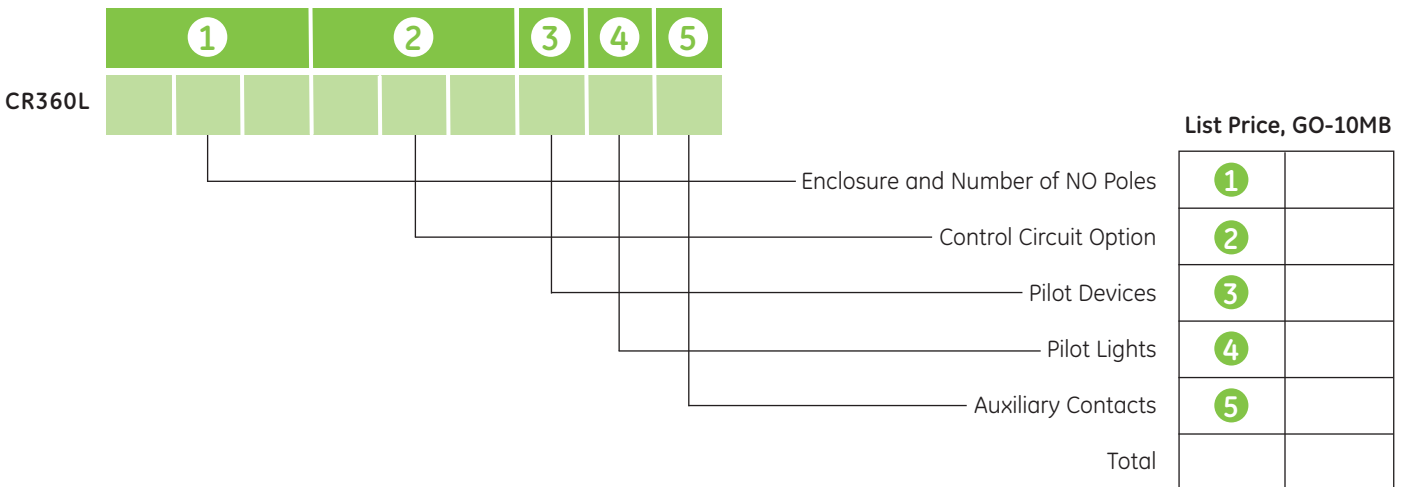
| 1 | 2 | 3 | 4 | 5 |
|---|---|---|---|---|

CR360L

List Price, GO-10MB

Enclosure and Number of NO Poles

Control Circuit Option

Pilot Devices

Pilot Lights

Auxiliary Contacts

Total

| | |
|---|---|
| 1 | |
| 2 | |
| 3 | |
| 4 | |
| 5 | |
| | |